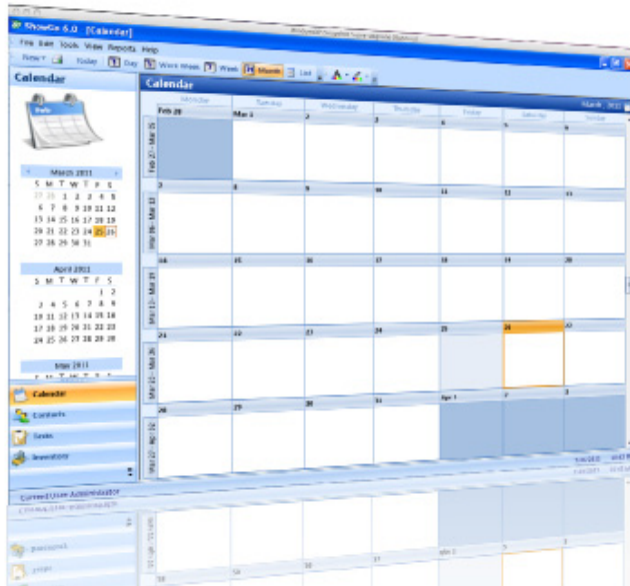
ShowGo 6.0 [Calendar]

File Edit Tools View Reports Help

New Today Day Work Week Week Month List

Calendar

Calendar

Monday Tuesday Wednesday Thursday Friday Saturday Sunday

March 2011
S M T W T F S
27 28 1 2 3 4 5
6 7 8 9 10 11 12
13 14 15 16 17 18 19
20 21 22 23 24 25 26
27 28 29 30 31

April 2011
S M T W T F S
1 2
3 4 5 6 7 8 9
10 11 12 13 14 15 16
17 18 19 20 21 22 23
24 25 26 27 28 29 30

May 2011

Feb 28 | Mar 1 | 2 | 3 | 4 | 5 | 6
7 | 8 | 9 | 10 | 11 | 12 | 13
14 | 15 | 16 | 17 | 18 | 19 | 20
21 | 22 | 23 | 24 | 25 | 26 | 27
28 | 29 | 30 | 31 | Apr 1 | 2 | 3

Feb 27 - Mar 05
Mar 06 - Mar 12
Mar 13 - Mar 19
Mar 20 - Mar 26
Mar 27 - Apr 02

Calendar
Contacts
Tasks
Inventory

Current User: Administrator